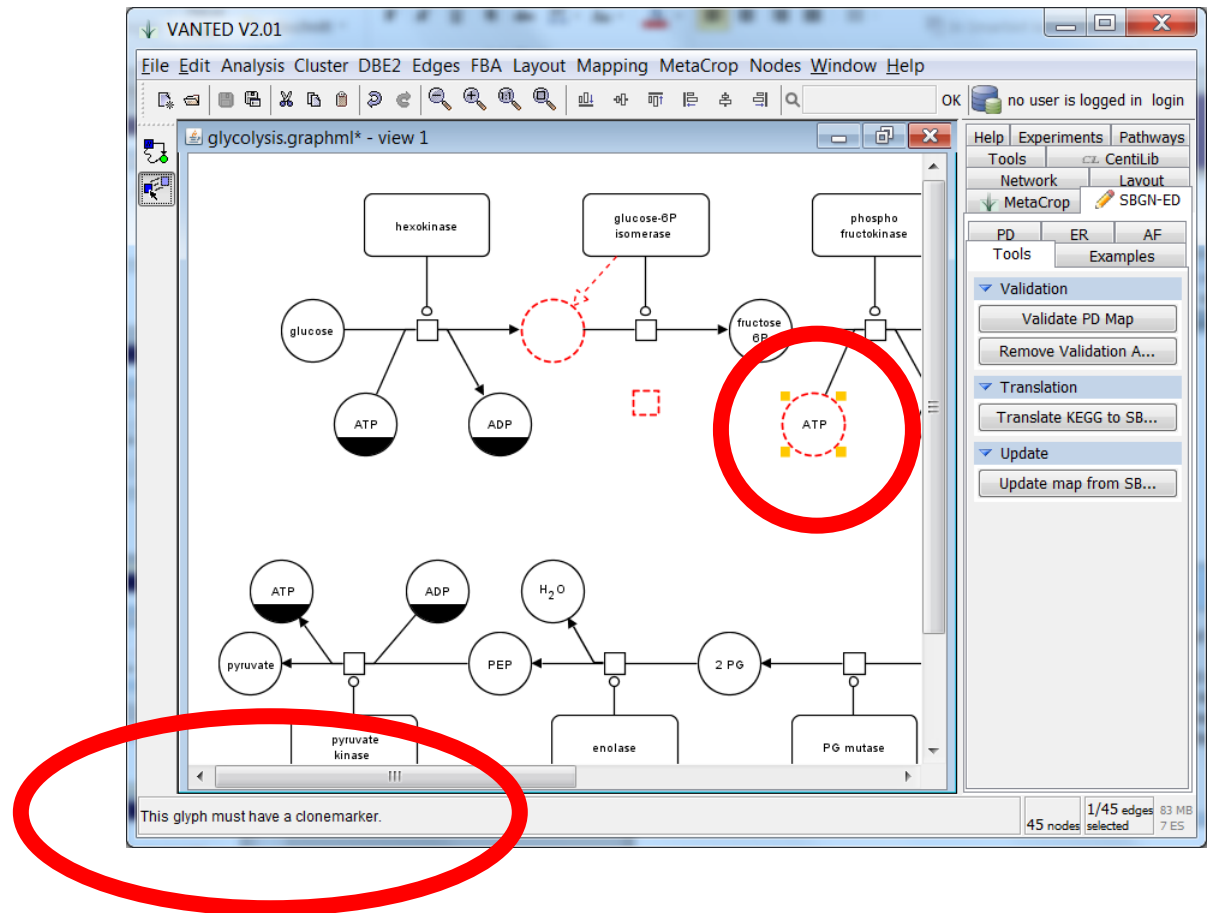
VANTED V2.01

File Edit Analysis Cluster DBE2 Edges FBA Layout Mapping MetaCrop Nodes Window Help

OK no user is logged in login

glycolysis.graphml* - view 1

hexokinase

glucose-6P isomerase

phospho fructokinase

glucose

fructose 6P

ATP

ADP

ATP

ATP

ADP

$H_2O$

pyruvate

PEP

2 PG

pyruvate kinase

enolase

PG mutase

Help Experiments Pathways
Tools CentiLib
Network Layout
MetaCrop SBGN-ED
PD ER AF
Tools Examples

Validation
Validate PD Map
Remove Validation A...
Translation
Translate KEGG to SB...
Update
Update map from SB...

This glyph must have a clonemarker.

45 nodes 1/45 edges selected 83 MB 7 ES